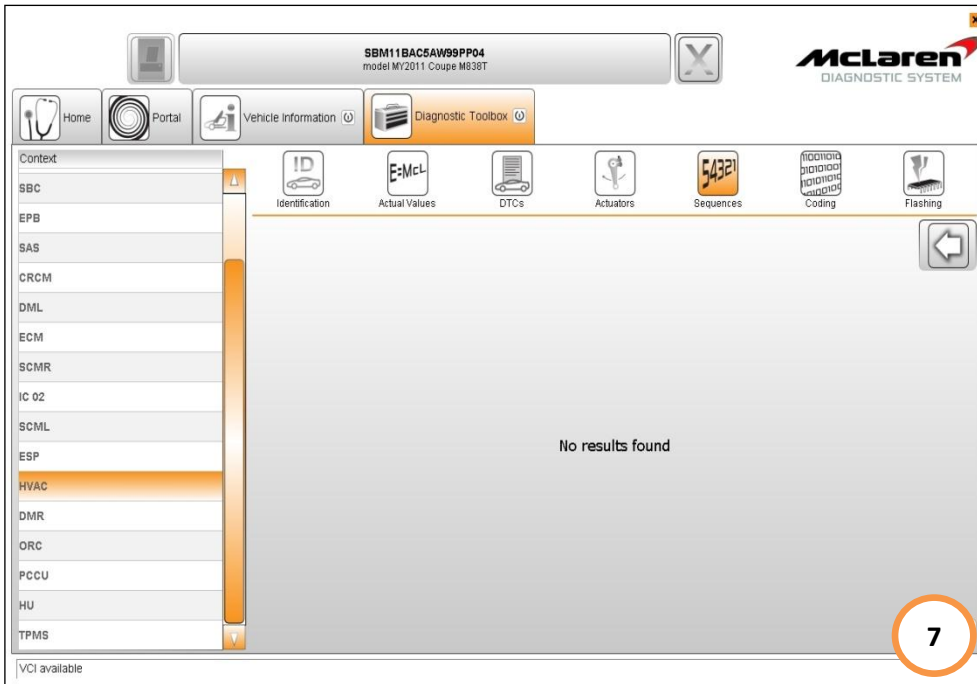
SBM11BAC5AW99PP04
model MY2011 Coupe M838T

McLaren
DIAGNOSTIC SYSTEM

Home
Portal
Vehicle Information
Diagnostic Toolbox

Context
SBC
EPB
SAS
CRCM
DML
ECM
SCMR
IC 02
SCML
ESP
HVAC
DMR
ORC
PCCU
HU
TPMS

ID
Identification
E=McL
Actual Values
DTCs
Actuators
54321
Sequences
Coding
Flashing

No results found

7

VCI available